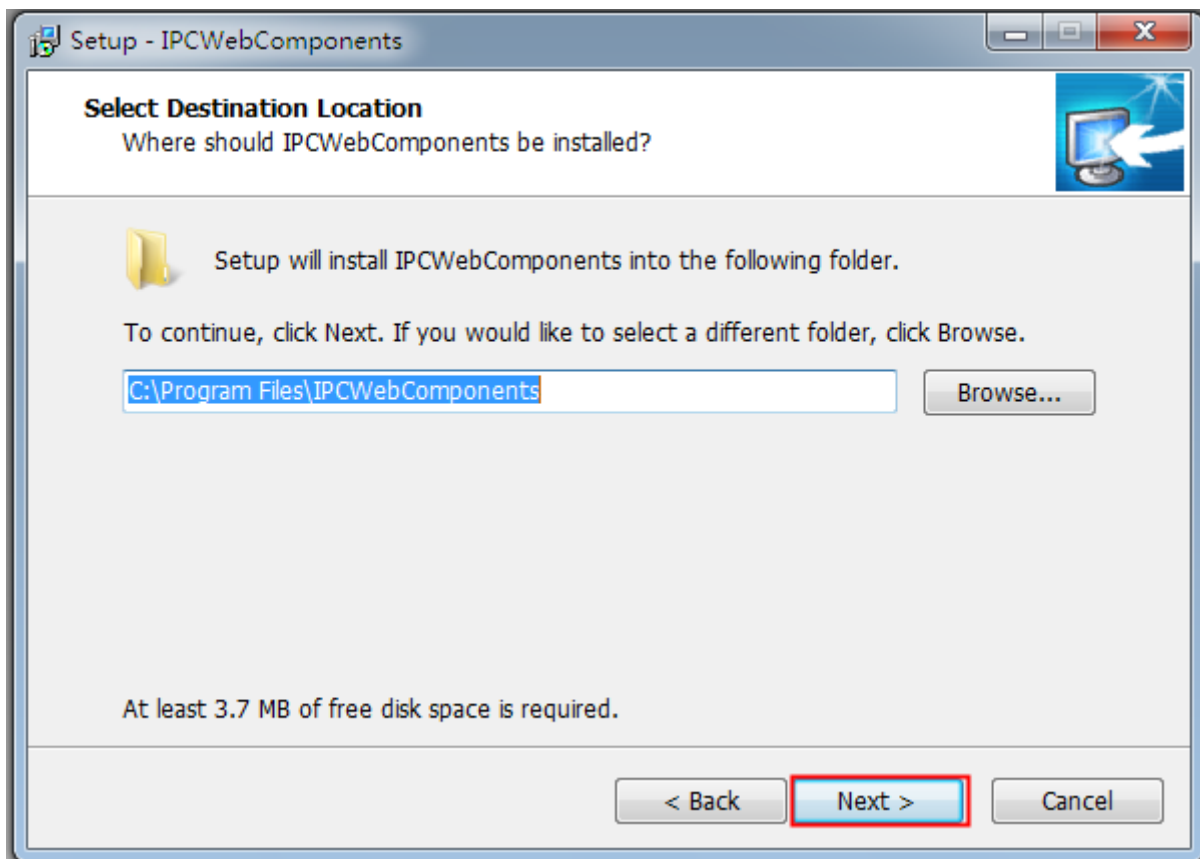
Setup - IPCWebComponents

Select Destination Location
Where should IPCWebComponents be installed?

Setup will install IPCWebComponents into the following folder.

To continue, click Next. If you would like to select a different folder, click Browse.

C:\Program Files\IPCWebComponents

Browse...

At least 3.7 MB of free disk space is required.

< Back
Next >
Cancel